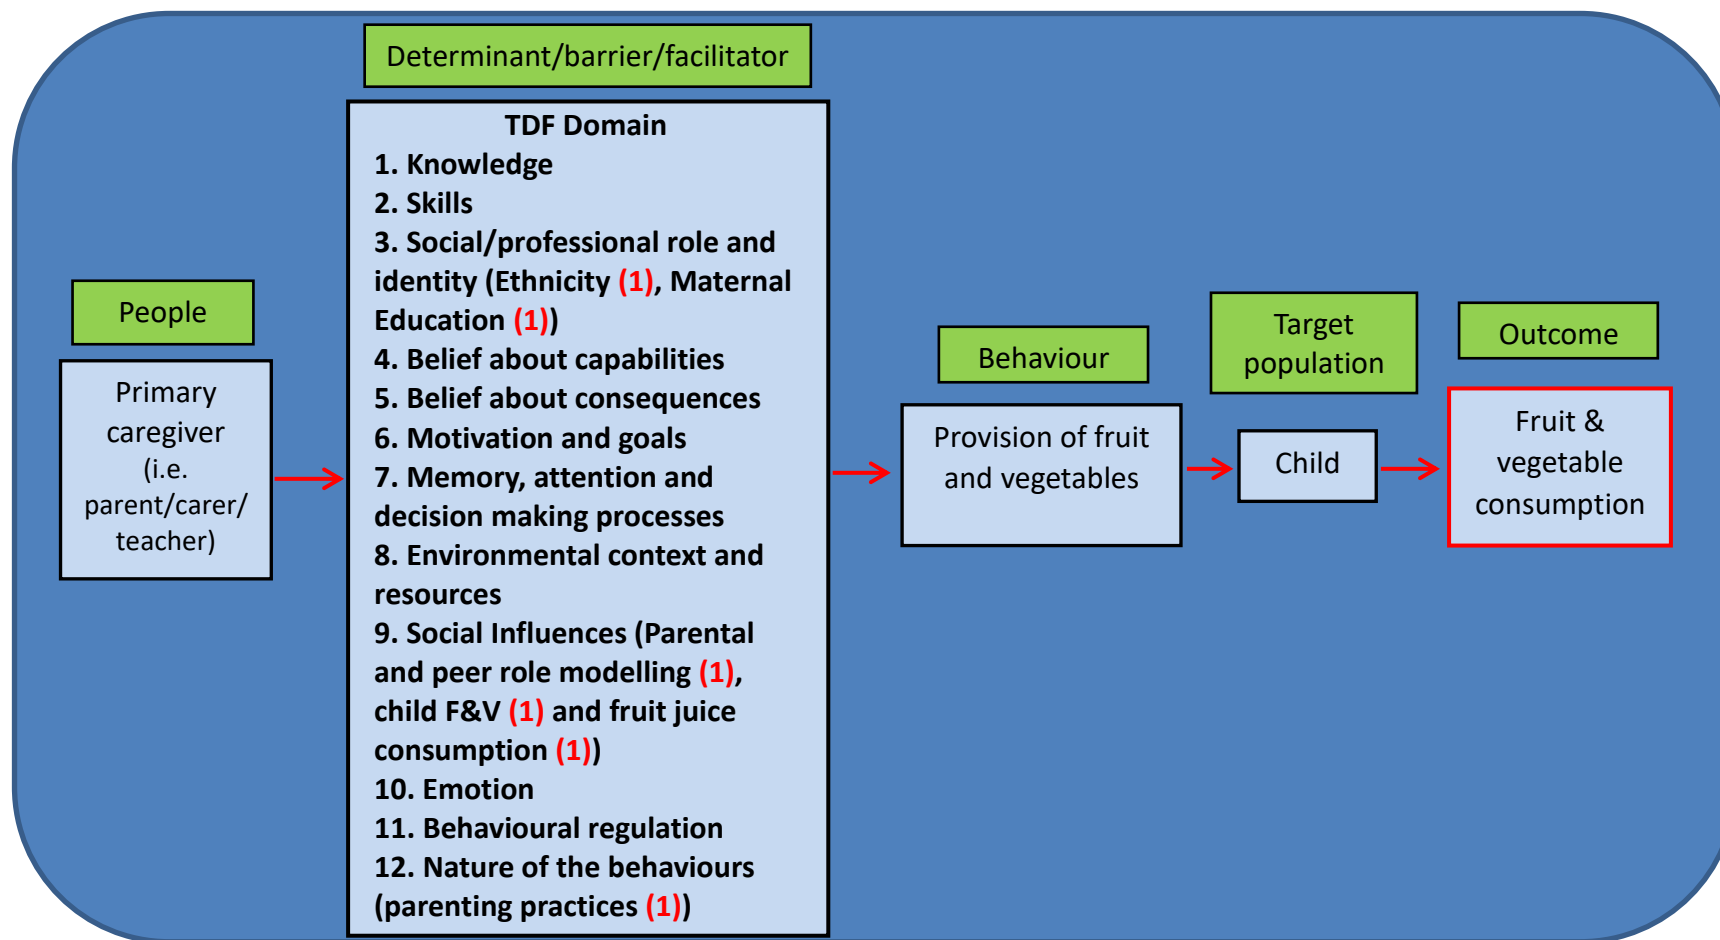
People

Primary caregiver (i.e. parent/carer/ teacher)

Determinant/barrier/facilitator

TDF Domain
1. Knowledge
2. Skills
3. Social/professional role and identity (Ethnicity (1), Maternal Education (1))
4. Belief about capabilities
5. Belief about consequences
6. Motivation and goals
7. Memory, attention and decision making processes
8. Environmental context and resources
9. Social Influences (Parental and peer role modelling (1), child F&V (1) and fruit juice consumption (1))
10. Emotion
11. Behavioural regulation
12. Nature of the behaviours (parenting practices (1))

Behaviour

Provision of fruit and vegetables

Target population

Child

Outcome

Fruit & vegetable consumption